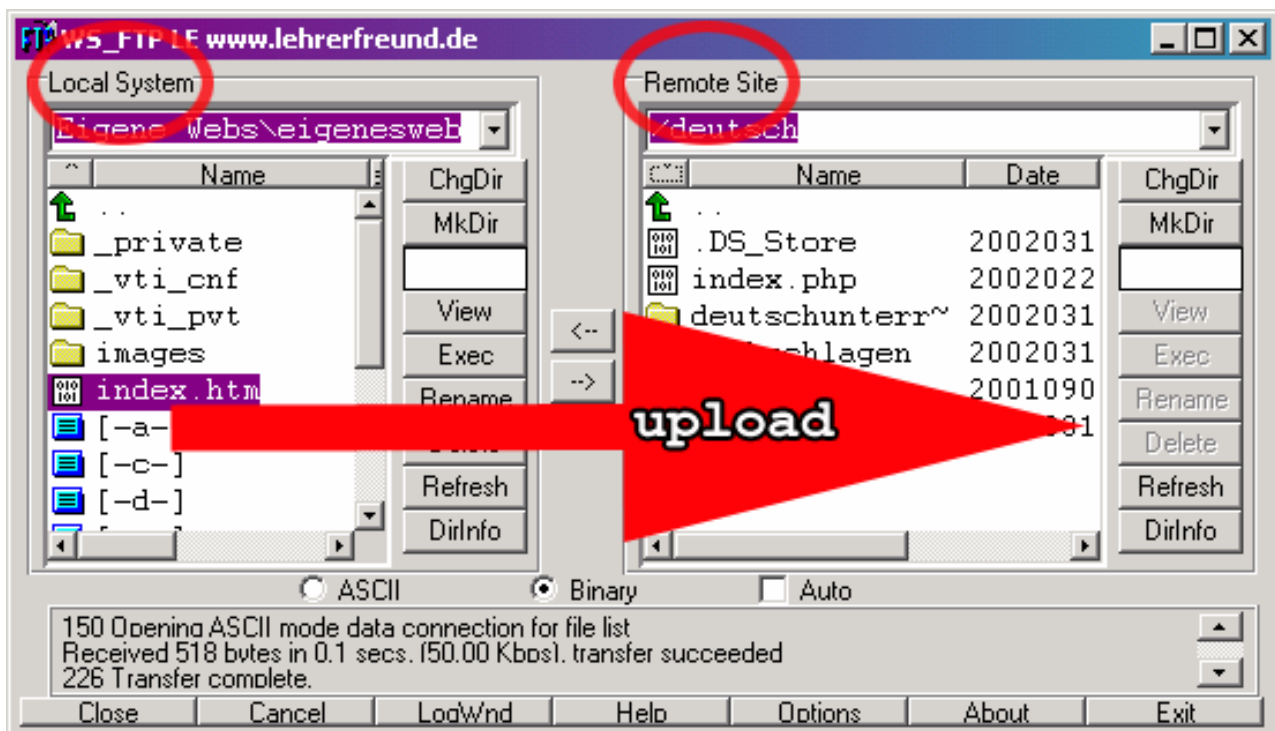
WS_FTP LE www.lehrerfreund.de

Local System

Eigene Webs\eigenesweb

Name

..
_private
_vti_cnf
_vti_pvt
images
index.htm
[-a-
[-c-]
[-d-]

ChgDir
MkDir
View
Exec
Rename
Refresh
DirInfo

<--
-->

upload

Remote Site

/deutsch

Name | Date

..
.DS_Store 2002031
index.php 2002022
deutschunterr~ 2002031
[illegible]schlagen 2002031
2001090
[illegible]01

ChgDir
MkDir
View
Exec
Rename
Delete
Refresh
DirInfo

ASCII Binary Auto

150 Opening ASCII mode data connection for file list
Received 518 bytes in 0.1 secs, (50.00 Kbps), transfer succeeded
226 Transfer complete.

Close Cancel LogWnd Help Options About Exit